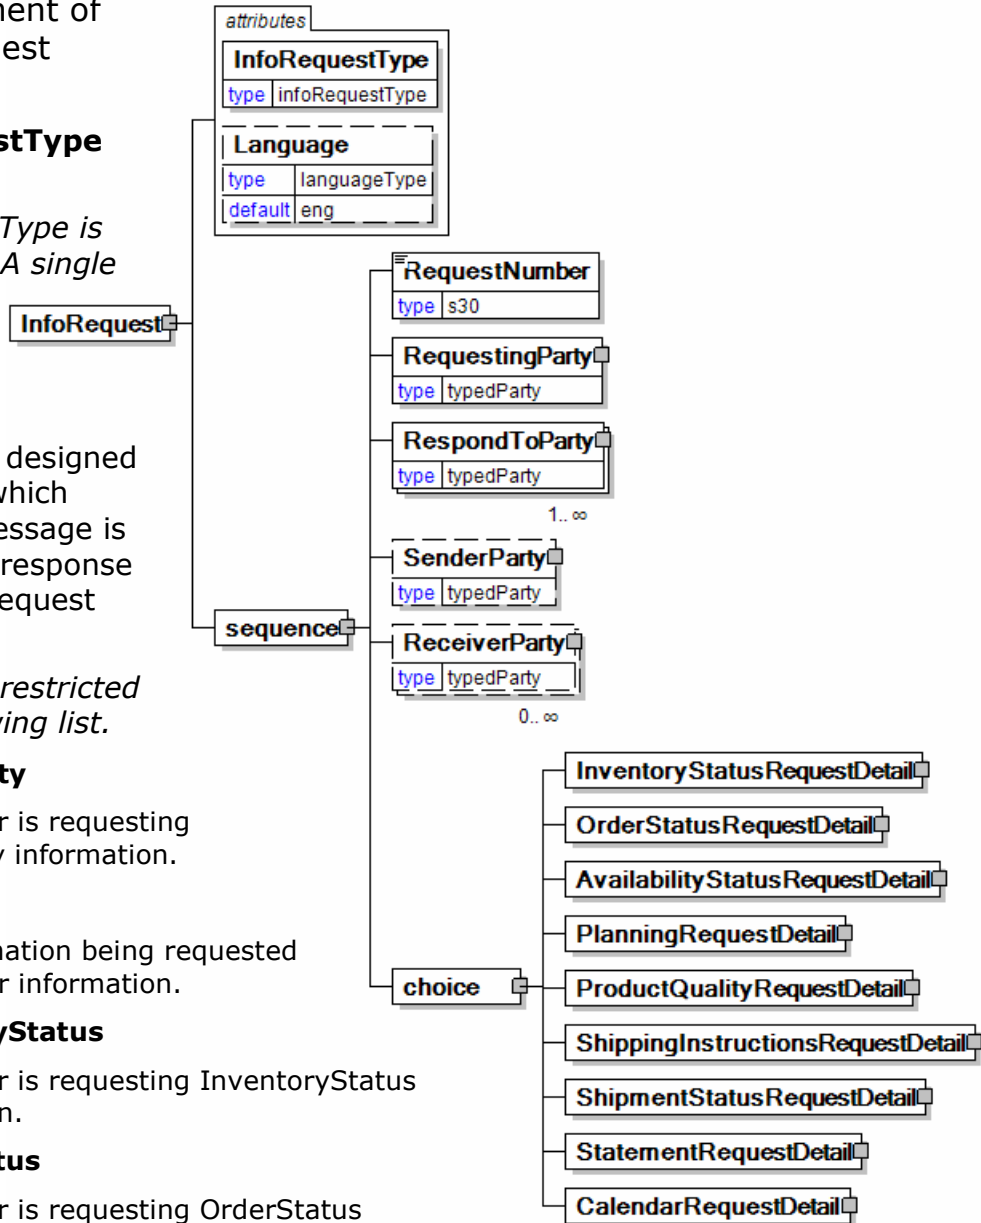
ment of
est

stType

Type is
A single

designed
which
essage is
response
equest

restricted
ving list.

ty

r is requesting
y information.

mation being requested
r information.

yStatus

r is requesting InventoryStatus
n.

tus

r is requesting OrderStatus

attributes

InfoRequestType
type infoRequestType

Language
type languageType
default eng

InfoRequest

sequence

RequestNumber
type s30

RequestingParty
type typedParty

RespondToParty
type typedParty
1.. ∞

SenderParty
type typedParty

ReceiverParty
type typedParty
0.. ∞

choice

InventoryStatusRequestDetail
OrderStatusRequestDetail
AvailabilityStatusRequestDetail
PlanningRequestDetail
ProductQualityRequestDetail
ShippingInstructionsRequestDetail
ShipmentStatusRequestDetail
StatementRequestDetail
CalendarRequestDetail